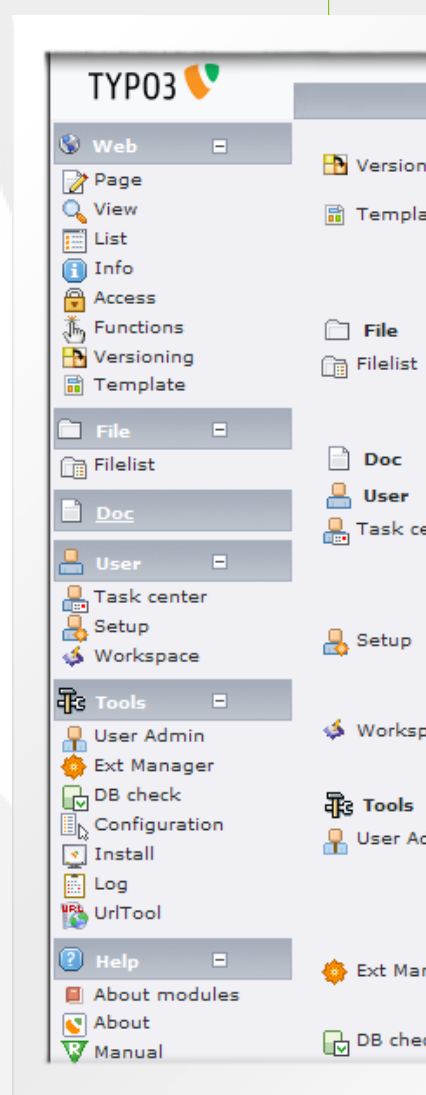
TYPO3

Web
Page
View
List
Info
Access
Functions
Versioning
Template

File
Filelist

Doc

User
Task center
Setup
Workspace

Tools
User Admin
Ext Manager
DB check
Configuration
Install
Log
UrlTool

Help
About modules
About
Manual

Version
Templa

File
Filelist

Doc
User
Task ce

Setup

Worksp

Tools
User Ac

Ext Mar

DB chec